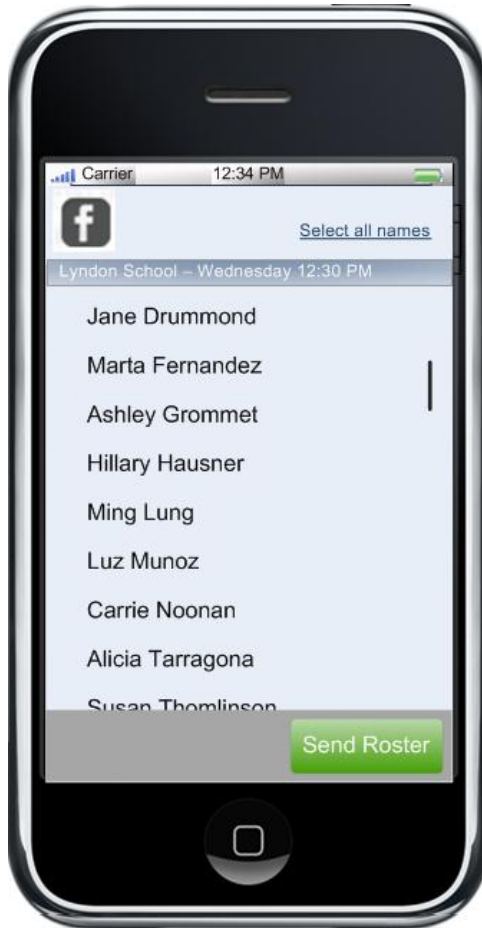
Carrier 12:34 PM

f

Select all names

Lyndon School – Wednesday 12:30 PM

Jane Drummond

Marta Fernandez

Ashley Grommet

Hillary Hausner

Ming Lung

Luz Munoz

Carrie Noonan

Alicia Tarragona

Susan Thomlinson

Send Roster